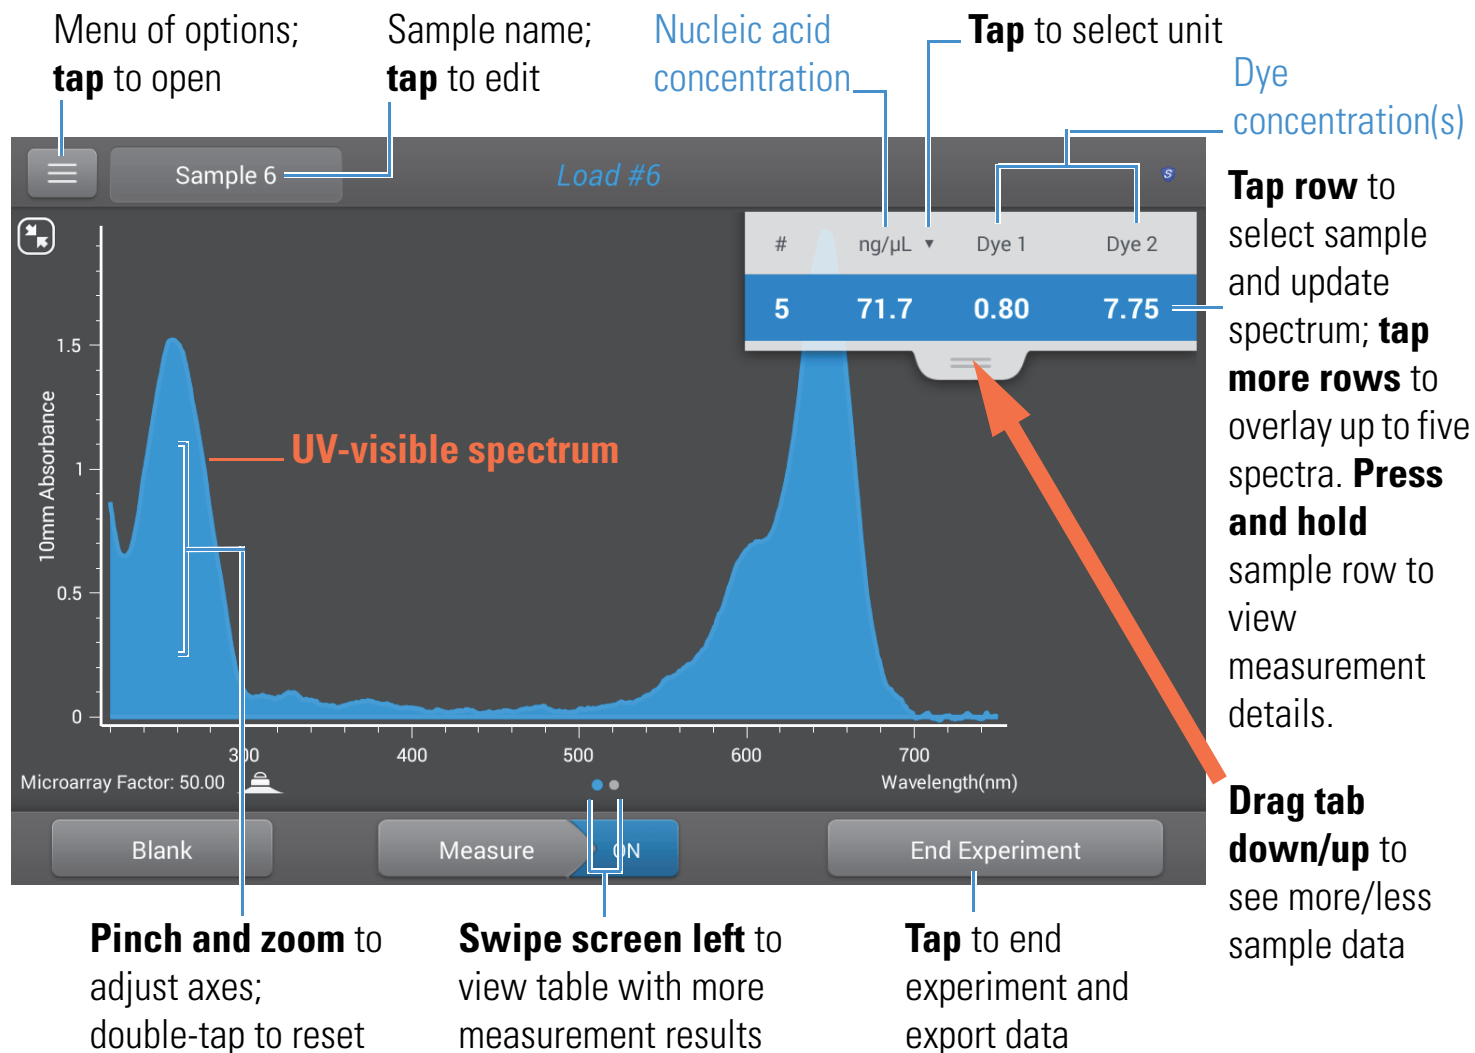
Menu of options; **tap** to open

Sample name; **tap** to edit

Nucleic acid concentration

**Tap** to select unit

Dye concentration(s)

Sample 6

Load #6

| # | ng/µL ▼ | Dye 1 | Dye 2 |
|---|---|---|---|
| 5 | 71.7 | 0.80 | 7.75 |

**Tap row** to select sample and update spectrum; **tap more rows** to overlay up to five spectra. **Press and hold** sample row to view measurement details.

UV-visible spectrum

10mm Absorbance

1.5

1

0.5

0

300

400

500

600

700

Wavelength(nm)

Microarray Factor: 50.00

Blank

Measure

ON

End Experiment

**Drag tab down/up** to see more/less sample data

**Pinch and zoom** to adjust axes; double-tap to reset

**Swipe screen left** to view table with more measurement results

**Tap** to end experiment and export data